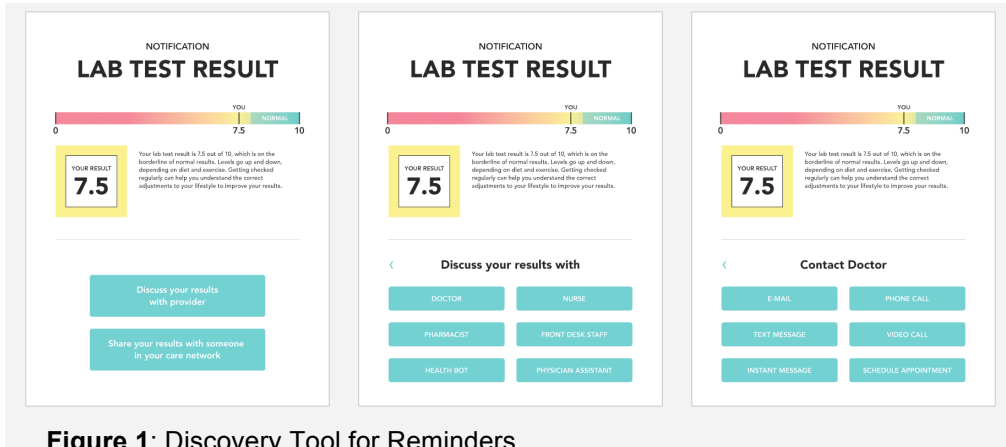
NOTIFICATION
LAB TEST RESULT

YOU
NORMAL
0 7.5 10

YOUR RESULT
7.5

Your lab test result is 7.5 out of 10, which is on the borderline of normal results. Levels go up and down, depending on diet and exercise. Getting checked regularly can help you understand the correct adjustments to your lifestyle to improve your results.

Discuss your results with provider

Share your results with someone in your care network

NOTIFICATION
LAB TEST RESULT

YOU
NORMAL
0 7.5 10

YOUR RESULT
7.5

Your lab test result is 7.5 out of 10, which is on the borderline of normal results. Levels go up and down, depending on diet and exercise. Getting checked regularly can help you understand the correct adjustments to your lifestyle to improve your results.

‹ Discuss your results with

DOCTOR
NURSE
PHARMACIST
FRONT DESK STAFF
HEALTH BOT
PHYSICIAN ASSISTANT

NOTIFICATION
LAB TEST RESULT

YOU
NORMAL
0 7.5 10

YOUR RESULT
7.5

Your lab test result is 7.5 out of 10, which is on the borderline of normal results. Levels go up and down, depending on diet and exercise. Getting checked regularly can help you understand the correct adjustments to your lifestyle to improve your results.

‹ Contact Doctor

E-MAIL
PHONE CALL
TEXT MESSAGE
VIDEO CALL
INSTANT MESSAGE
SCHEDULE APPOINTMENT

Figure 1: Discovery Tool for Reminders